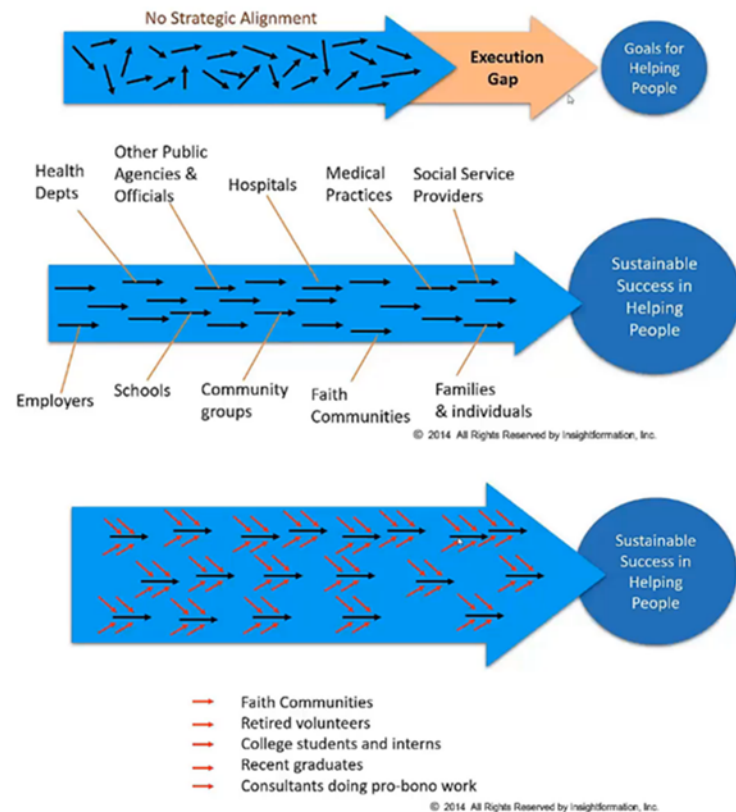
No Strategic Alignment

Execution Gap

Goals for Helping People

Health Depts

Other Public Agencies & Officials

Hospitals

Medical Practices

Social Service Providers

Sustainable Success in Helping People

Employers

Schools

Community groups

Faith Communities

Families & individuals

© 2014 All Rights Reserved by Insightformation, Inc.

Sustainable Success in Helping People

Faith Communities
Retired volunteers
College students and interns
Recent graduates
Consultants doing pro-bono work

© 2014 All Rights Reserved by Insightformation, Inc.